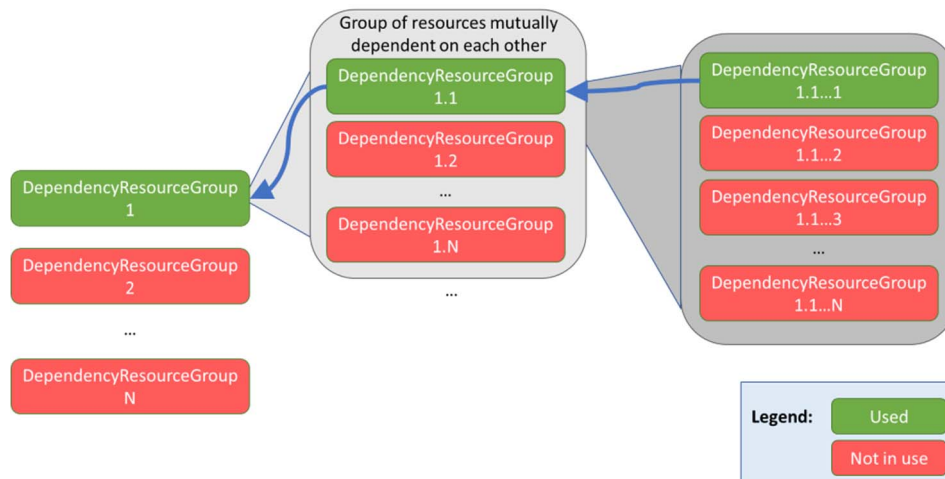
Group of resources mutually dependent on each other

DependencyResourceGroup 1.1

DependencyResourceGroup 1.2

...

DependencyResourceGroup 1.N

...

DependencyResourceGroup 1.1...1

DependencyResourceGroup 1.1...2

DependencyResourceGroup 1.1...3

...

DependencyResourceGroup 1.1...N

DependencyResourceGroup 1

DependencyResourceGroup 2

...

DependencyResourceGroup N

Legend: Used

Not in use